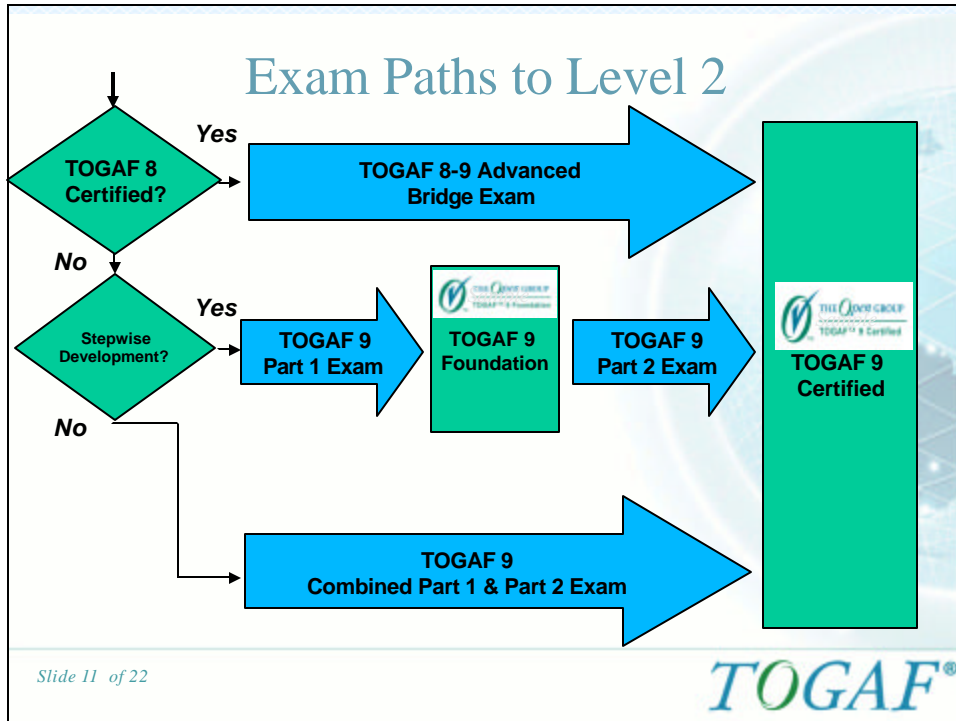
Exam Paths to Level 2

TOGAF 8 Certified?

Yes

TOGAF 8-9 Advanced Bridge Exam

No

Stepwise Development?

Yes

TOGAF 9 Part 1 Exam

THE Open GROUP
TOGAF™ 9 Foundation

TOGAF 9 Foundation

TOGAF 9 Part 2 Exam

THE Open GROUP
TOGAF™ 9 Certified

TOGAF 9 Certified

No

TOGAF 9 Combined Part 1 & Part 2 Exam

Slide 11 of 22

TOGAF®